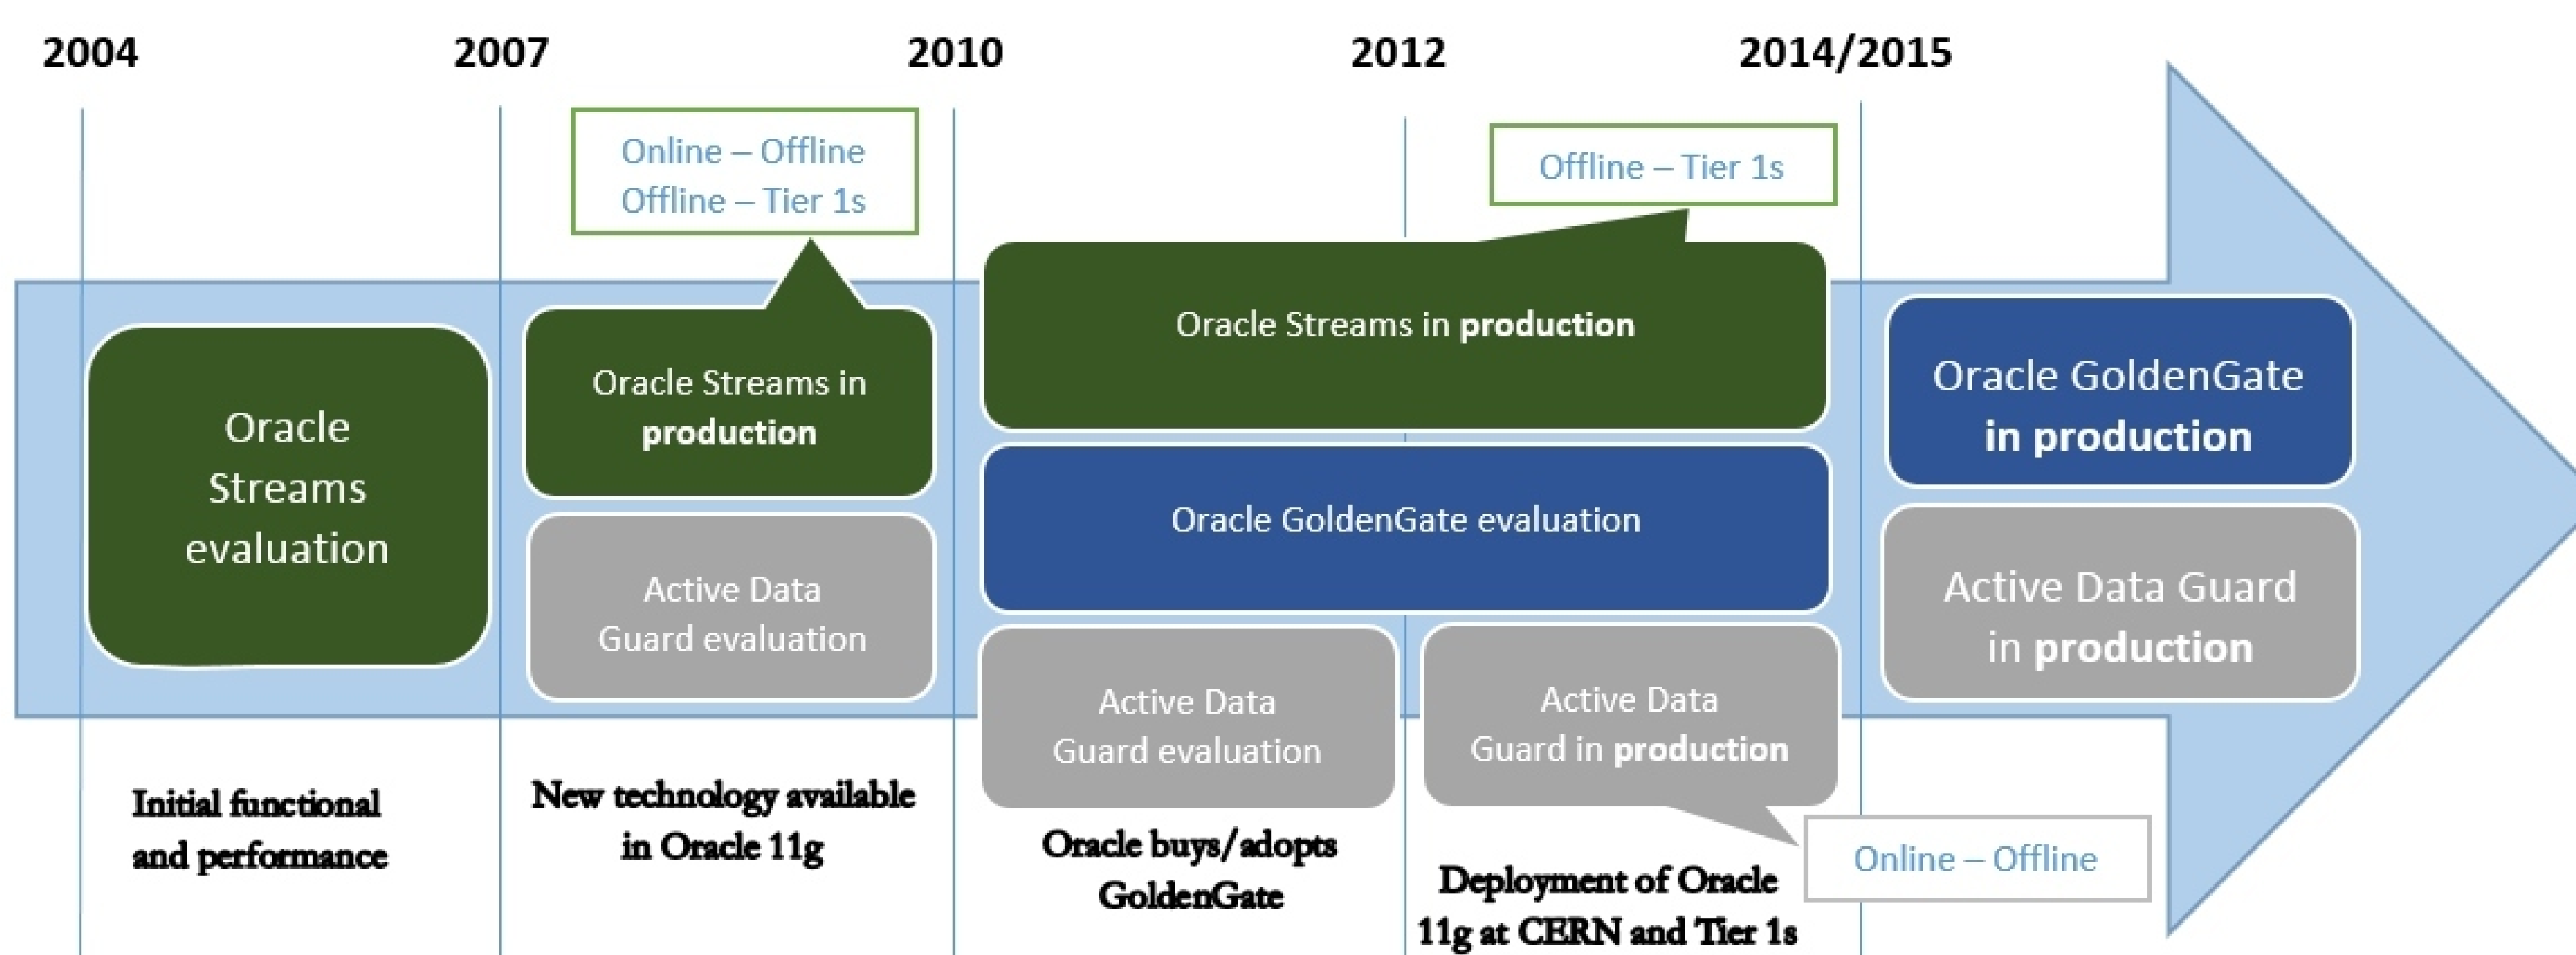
2004

2007

2010

2012

2014/2015

Online – Offline
Offline – Tier 1s

Offline – Tier 1s

Oracle Streams evaluation

Oracle Streams in **production**

Active Data Guard evaluation

Oracle Streams in **production**

Oracle GoldenGate evaluation

Active Data Guard evaluation

Active Data Guard in **production**

Oracle GoldenGate **in production**

Active Data Guard in **production**

Online – Offline

Initial functional and performance

New technology available in Oracle 11g

Oracle buys/adopts GoldenGate

Deployment of Oracle 11g at CERN and Tier 1s